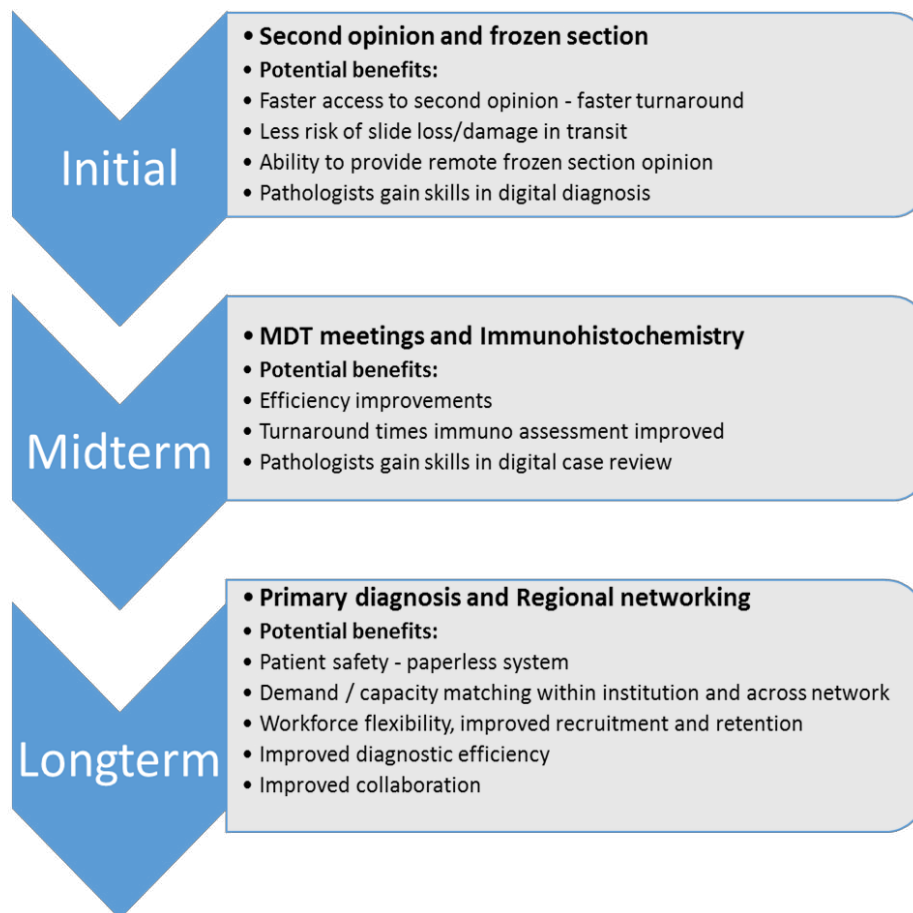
Initial

• Second opinion and frozen section
• Potential benefits:
• Faster access to second opinion - faster turnaround
• Less risk of slide loss/damage in transit
• Ability to provide remote frozen section opinion
• Pathologists gain skills in digital diagnosis

Midterm

• MDT meetings and Immunohistochemistry
• Potential benefits:
• Efficiency improvements
• Turnaround times immuno assessment improved
• Pathologists gain skills in digital case review

Longterm

• Primary diagnosis and Regional networking
• Potential benefits:
• Patient safety - paperless system
• Demand / capacity matching within institution and across network
• Workforce flexibility, improved recruitment and retention
• Improved diagnostic efficiency
• Improved collaboration